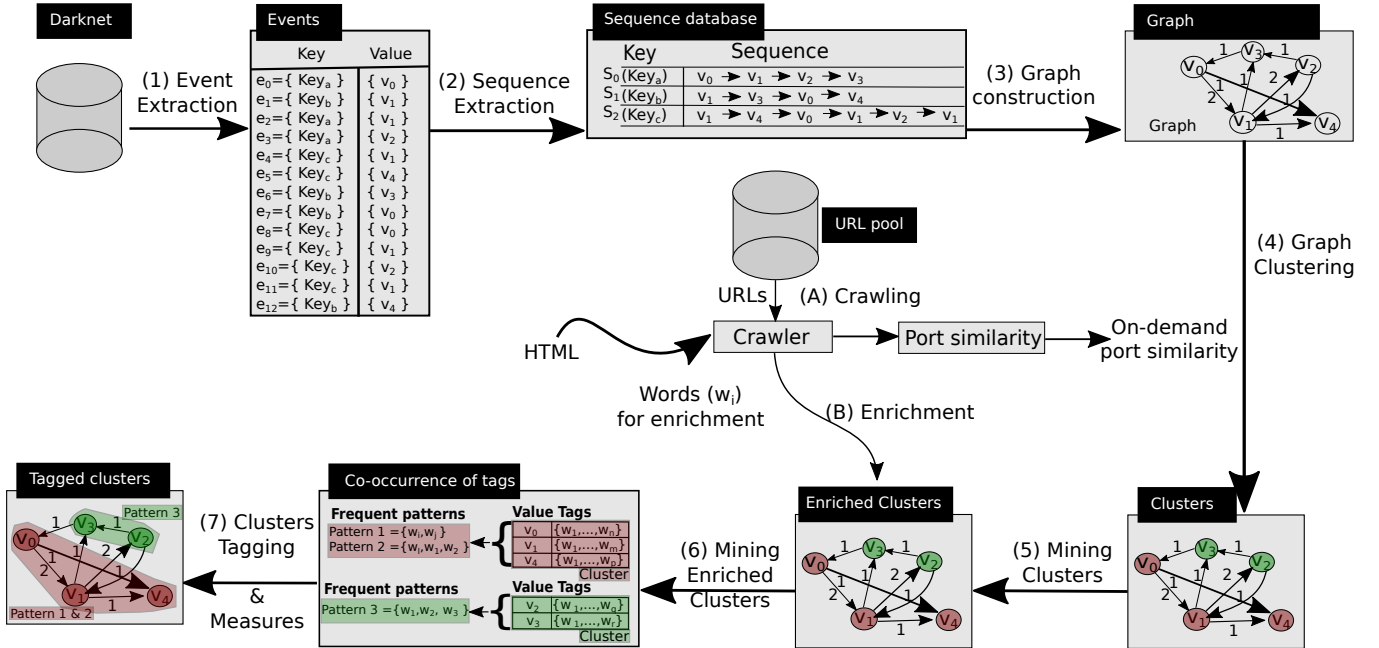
Darknet

(1) Event Extraction

Events

| Key | Value |
|---|---|
| $e_0$={ $Key_a$ } | { $v_0$ } |
| $e_1$={ $Key_b$ } | { $v_1$ } |
| $e_2$={ $Key_a$ } | { $v_1$ } |
| $e_3$={ $Key_a$ } | { $v_2$ } |
| $e_4$={ $Key_c$ } | { $v_1$ } |
| $e_5$={ $Key_c$ } | { $v_4$ } |
| $e_6$={ $Key_b$ } | { $v_3$ } |
| $e_7$={ $Key_b$ } | { $v_0$ } |
| $e_8$={ $Key_c$ } | { $v_0$ } |
| $e_9$={ $Key_c$ } | { $v_1$ } |
| $e_{10}$={ $Key_c$ } | { $v_2$ } |
| $e_{11}$={ $Key_c$ } | { $v_1$ } |
| $e_{12}$={ $Key_b$ } | { $v_4$ } |

(2) Sequence Extraction

Sequence database

| Key | Sequence |
|---|---|
| $S_0$($Key_a$) | $v_0 \rightarrow v_1 \rightarrow v_2 \rightarrow v_3$ |
| $S_1$($Key_b$) | $v_1 \rightarrow v_3 \rightarrow v_0 \rightarrow v_4$ |
| $S_2$($Key_c$) | $v_1 \rightarrow v_4 \rightarrow v_0 \rightarrow v_1 \rightarrow v_2 \rightarrow v_1$ |

(3) Graph construction

Graph

$v_0$ $v_3$ $v_2$ $v_1$ $v_4$ 1 1 1 1 2 2 1 1 1

Graph

(4) Graph Clustering

URL pool

URLs

(A) Crawling

HTML

Crawler

Port similarity

On-demand port similarity

Words ($w_i$) for enrichment

(B) Enrichment

Tagged clusters

Pattern 3

$v_0$ $v_3$ $v_2$ $v_1$ $v_4$ 1 1 1 1 2 2 1 1 1

Pattern 1 & 2

(7) Clusters Tagging & Measures

Co-occurrence of tags

Frequent patterns
Pattern 1 ={$w_i$,$w_j$}
Pattern 2 ={$w_i$,$w_1$,$w_2$}

Value Tags
$v_0$ {$w_1$,...,$w_n$}
$v_1$ {$w_1$,...,$w_m$}
$v_4$ {$w_1$,...,$w_p$}
Cluster

Frequent patterns
Pattern 3 ={$w_1$,$w_2$, $w_3$}

Value Tags
$v_2$ {$w_1$,...,$w_q$}
$v_3$ {$w_1$,...,$w_r$}
Cluster

(6) Mining Enriched Clusters

Enriched Clusters

$v_0$ $v_3$ $v_2$ $v_1$ $v_4$ 1 1 1 1 2 2 1 1 1

(5) Mining Clusters

Clusters

$v_0$ $v_3$ $v_2$ $v_1$ $v_4$ 1 1 1 1 2 2 1 1 1